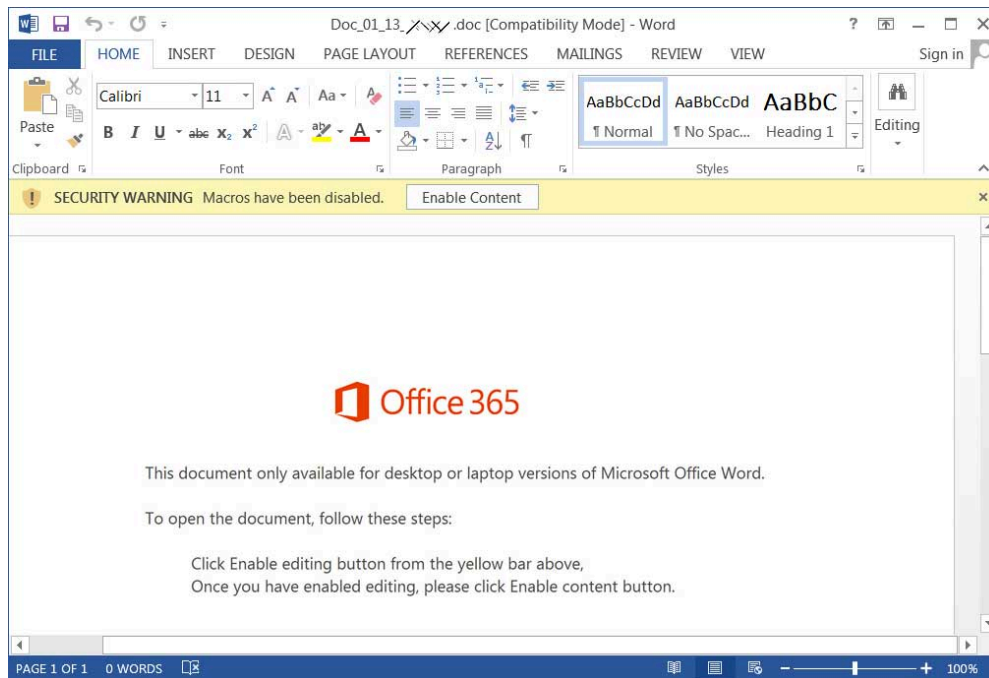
Doc_01_13_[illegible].doc [Compatibility Mode] - Word

? — □ ×

FILE HOME INSERT DESIGN PAGE LAYOUT REFERENCES MAILINGS REVIEW VIEW Sign in

Paste

Calibri 11 A A Aa

B I U abc $x_2$ $x^2$ A A

AaBbCcDd AaBbCcDd AaBbC
¶ Normal ¶ No Spac... Heading 1

Editing

Clipboard Font Paragraph Styles

SECURITY WARNING Macros have been disabled. Enable Content

Office 365

This document only available for desktop or laptop versions of Microsoft Office Word.

To open the document, follow these steps:

Click Enable editing button from the yellow bar above,
Once you have enabled editing, please click Enable content button.

PAGE 1 OF 1 0 WORDS 100%